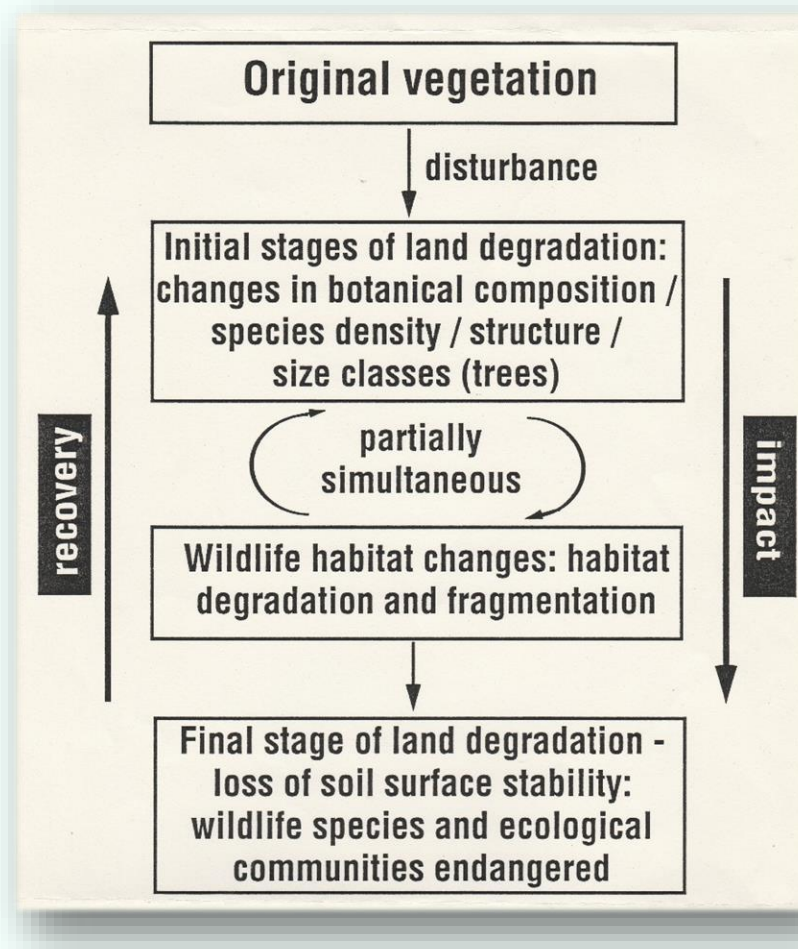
Original vegetation

disturbance

Initial stages of land degradation: changes in botanical composition / species density / structure / size classes (trees)

recovery

impact

partially simultaneous

Wildlife habitat changes: habitat degradation and fragmentation

Final stage of land degradation - loss of soil surface stability: wildlife species and ecological communities endangered